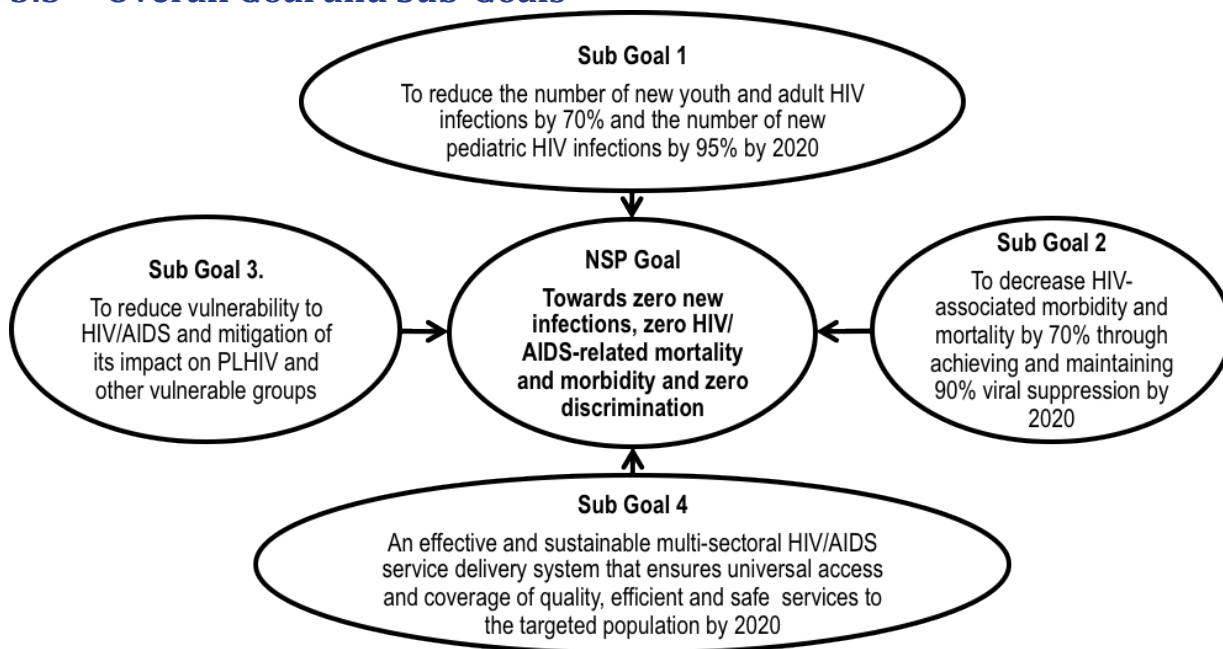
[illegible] Overall Goal and Sub-Goals

Sub Goal 1

To reduce the number of new youth and adult HIV infections by 70% and the number of new pediatric HIV infections by 95% by 2020

Sub Goal 3.

To reduce vulnerability to HIV/AIDS and mitigation of its impact on PLHIV and other vulnerable groups

NSP Goal

Towards zero new infections, zero HIV/AIDS-related mortality and morbidity and zero discrimination

Sub Goal 2

To decrease HIV-associated morbidity and mortality by 70% through achieving and maintaining 90% viral suppression by 2020

Sub Goal 4

An effective and sustainable multi-sectoral HIV/AIDS service delivery system that ensures universal access and coverage of quality, efficient and safe services to the targeted population by 2020